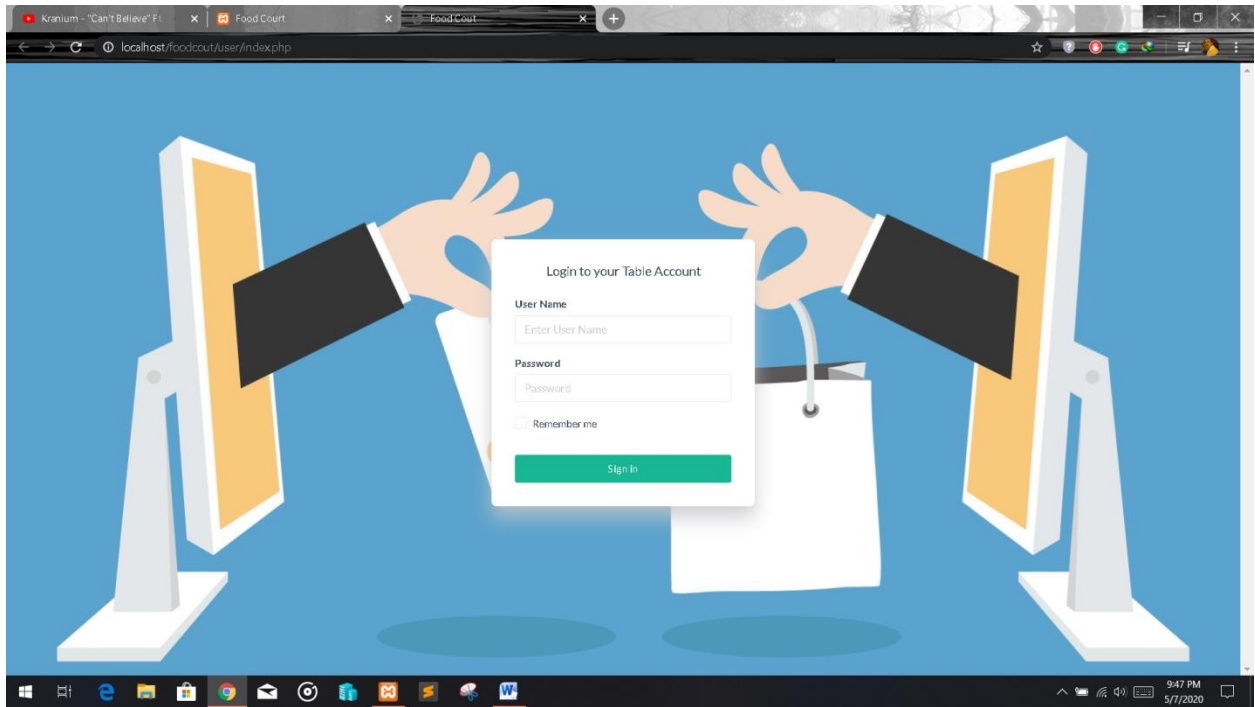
Kranium - "Can't Believe" Ft

Food Court

Food Court

localhost/foodcout/user/index.php

Login to your Table Account

User Name

Enter User Name

Password

Password

Remember me

Sign In

9:47 PM
5/7/2020